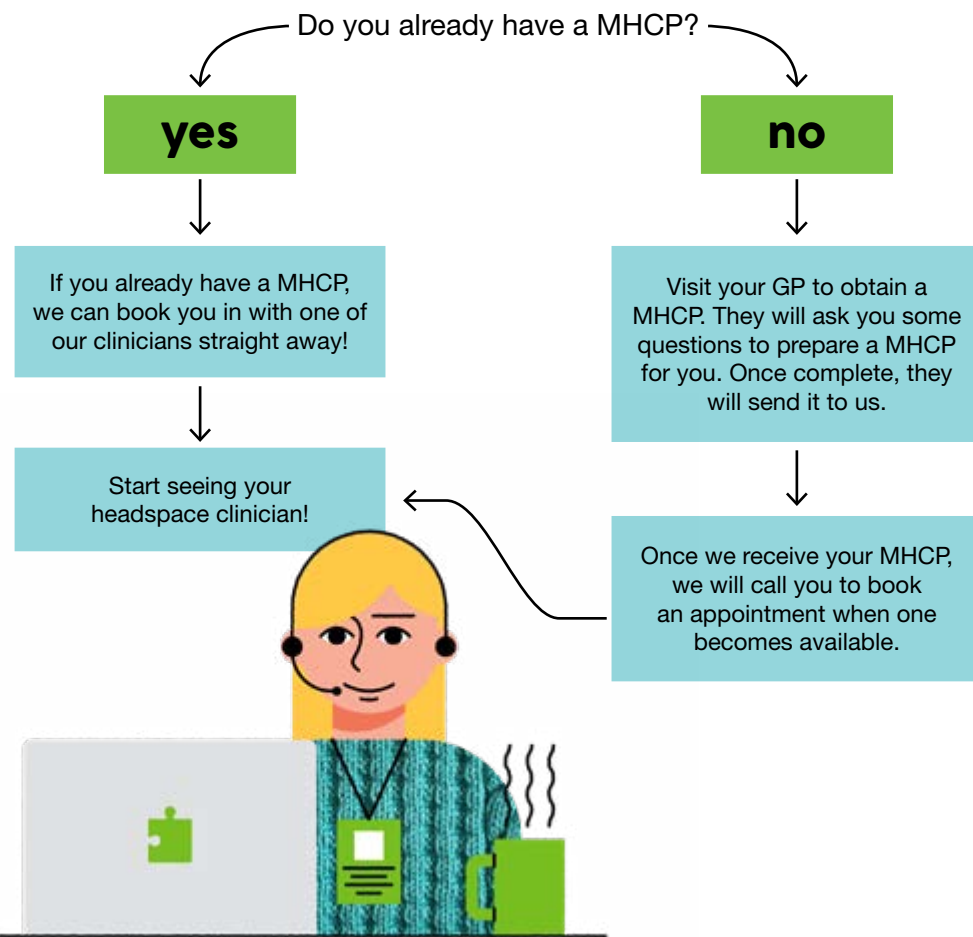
Do you already have a MHCP?

yes

no

If you already have a MHCP, we can book you in with one of our clinicians straight away!

Start seeing your headspace clinician!

Visit your GP to obtain a MHCP. They will ask you some questions to prepare a MHCP for you. Once complete, they will send it to us.

Once we receive your MHCP, we will call you to book an appointment when one becomes available.